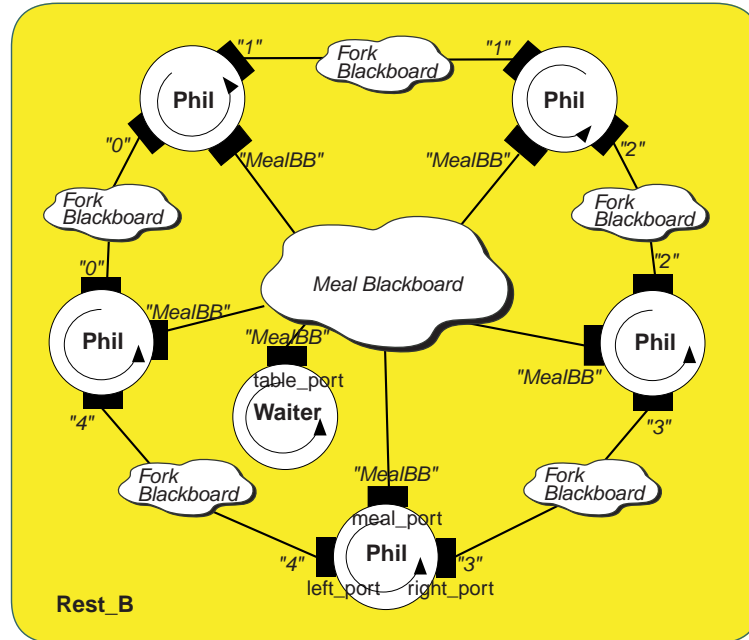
"1"

Fork Blackboard

"1"

Phil

Phil

"0"

"MealBB"

"MealBB"

"2"

Fork Blackboard

Fork Blackboard

"0"

"2"

Meal Blackboard

"MealBB"

Phil

Phil

"MealBB"

table_port

"MealBB"

Waiter

"4"

"3"

Fork Blackboard

"MealBB"

Fork Blackboard

meal_port

Phil

"4"

"3"

left_port

right_port

Rest_B